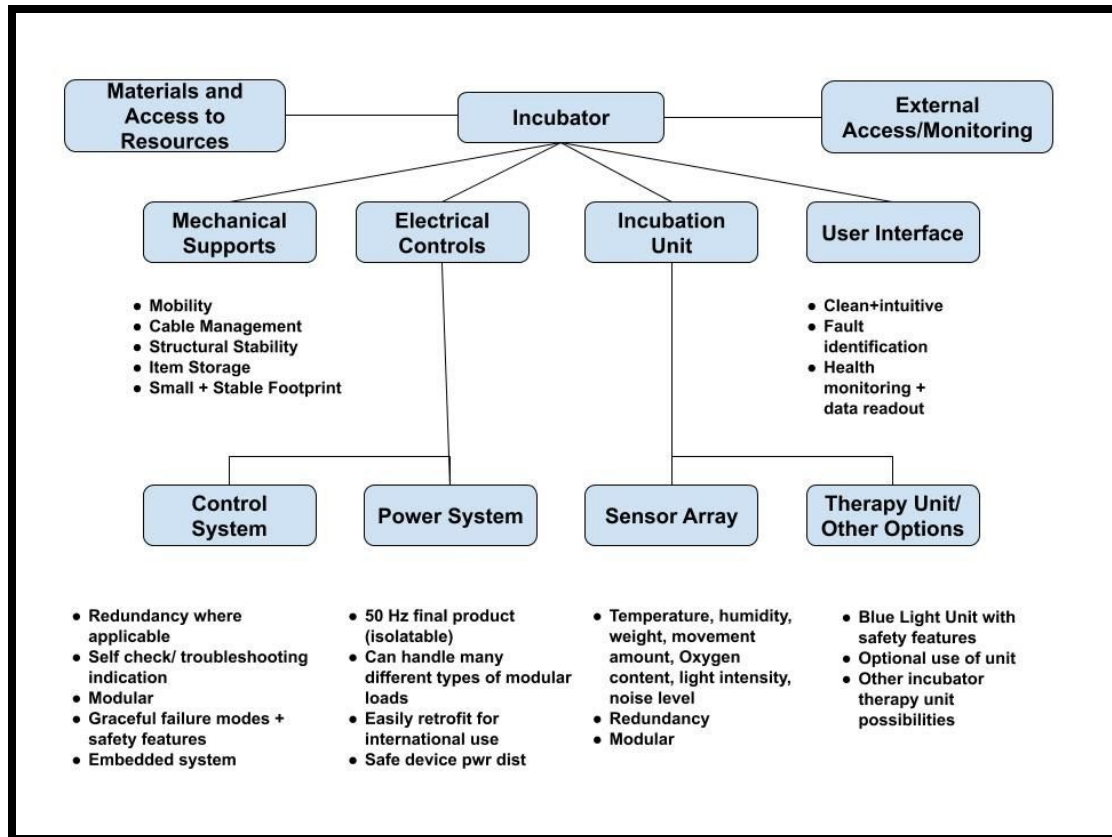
Materials and Access to Resources

Incubator

External Access/Monitoring

Mechanical Supports

Electrical Controls

Incubation Unit

User Interface

- Mobility
- Cable Management
- Structural Stability
- Item Storage
- Small + Stable Footprint

- Clean+intuitive
- Fault identification
- Health monitoring + data readout

Control System

Power System

Sensor Array

Therapy Unit/ Other Options

- Redundancy where applicable
- Self check/ troubleshooting indication
- Modular
- Graceful failure modes + safety features
- Embedded system

- 50 Hz final product (isolatable)
- Can handle many different types of modular loads
- Easily retrofit for international use
- Safe device pwr dist

- Temperature, humidity, weight, movement amount, Oxygen content, light intensity, noise level
- Redundancy
- Modular

- Blue Light Unit with safety features
- Optional use of unit
- Other incubator therapy unit possibilities